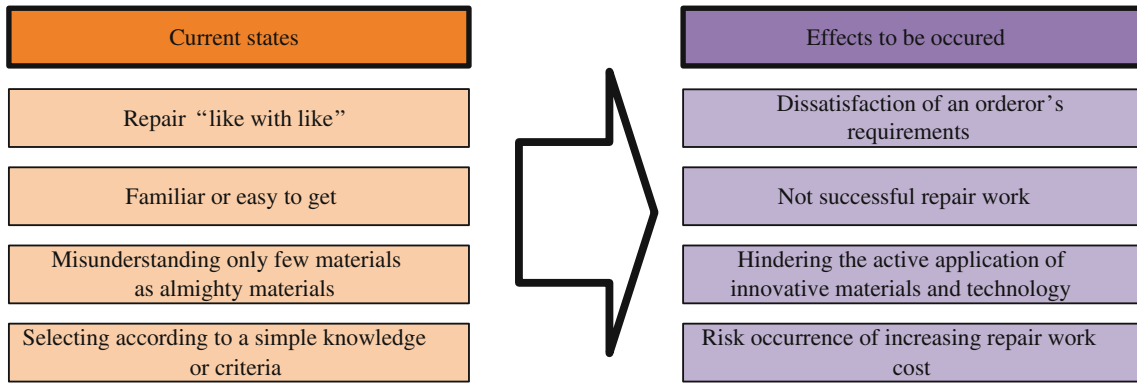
Current states

Repair “like with like”

Familiar or easy to get

Misunderstanding only few materials as almighty materials

Selecting according to a simple knowledge or criteria

Effects to be occured

Dissatisfaction of an orderor’s requirements

Not successful repair work

Hindering the active application of innovative materials and technology

Risk occurrence of increasing repair work cost